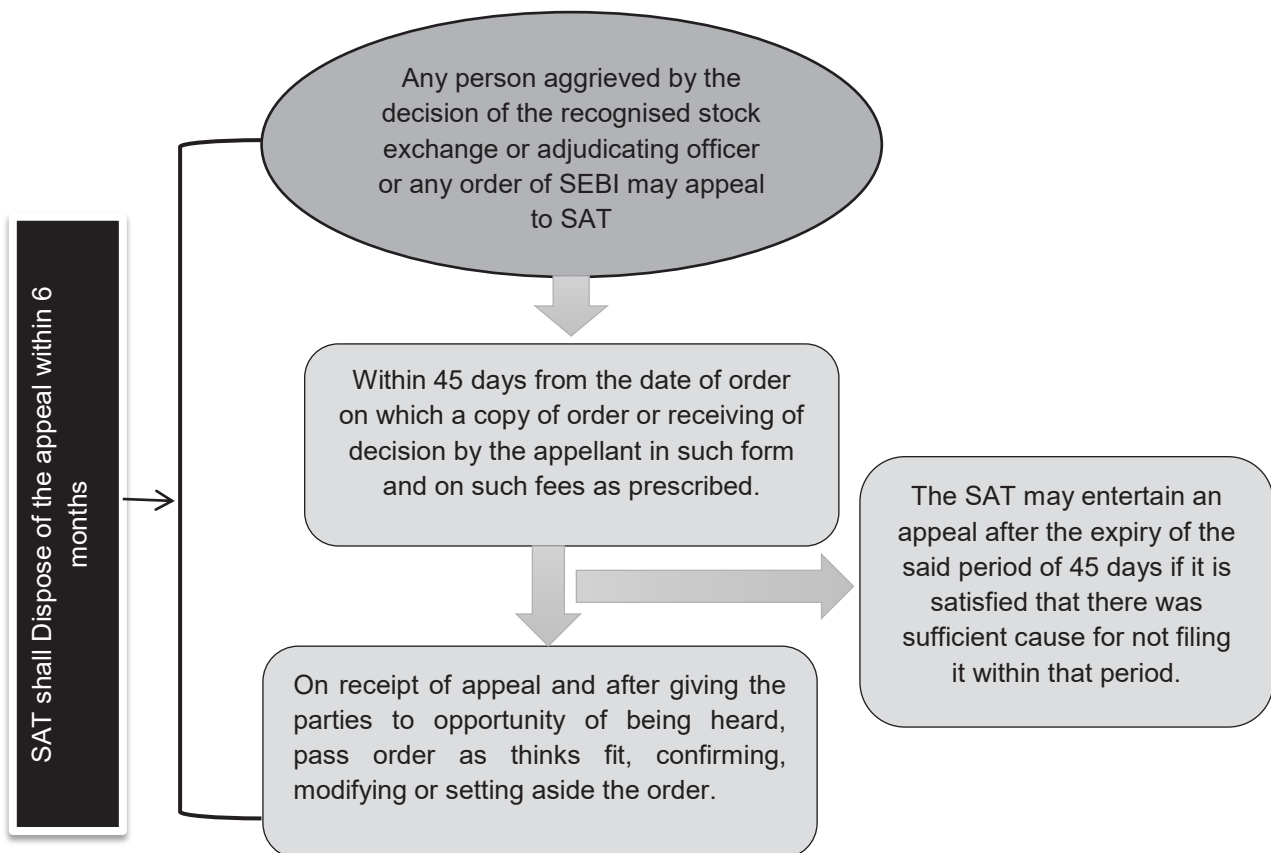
Any person aggrieved by the decision of the recognised stock exchange or adjudicating officer or any order of SEBI may appeal to SAT

Within 45 days from the date of order on which a copy of order or receiving of decision by the appellant in such form and on such fees as prescribed.

The SAT may entertain an appeal after the expiry of the said period of 45 days if it is satisfied that there was sufficient cause for not filing it within that period.

On receipt of appeal and after giving the parties to opportunity of being heard, pass order as thinks fit, confirming, modifying or setting aside the order.

SAT shall Dispose of the appeal within 6 months